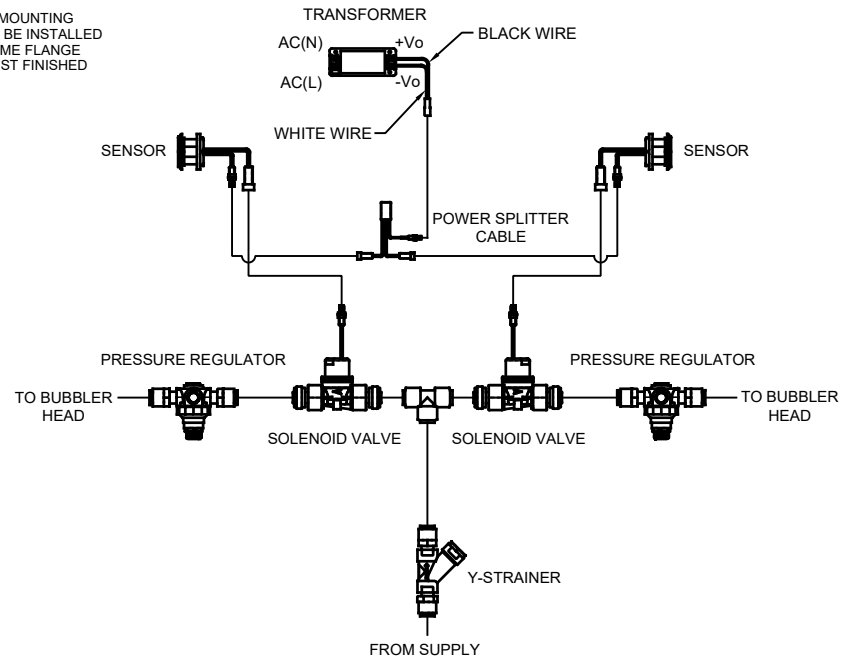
MOUNTING
BE INSTALLED
ME FLANGE
ST FINISHED

TRANSFORMER

AC(N)
+Vo
BLACK WIRE
AC(L)
-Vo

WHITE WIRE

SENSOR

SENSOR

POWER SPLITTER CABLE

PRESSURE REGULATOR

PRESSURE REGULATOR

TO BUBBLER HEAD

TO BUBBLER HEAD

SOLENOID VALVE

SOLENOID VALVE

Y-STRAINER

FROM SUPPLY